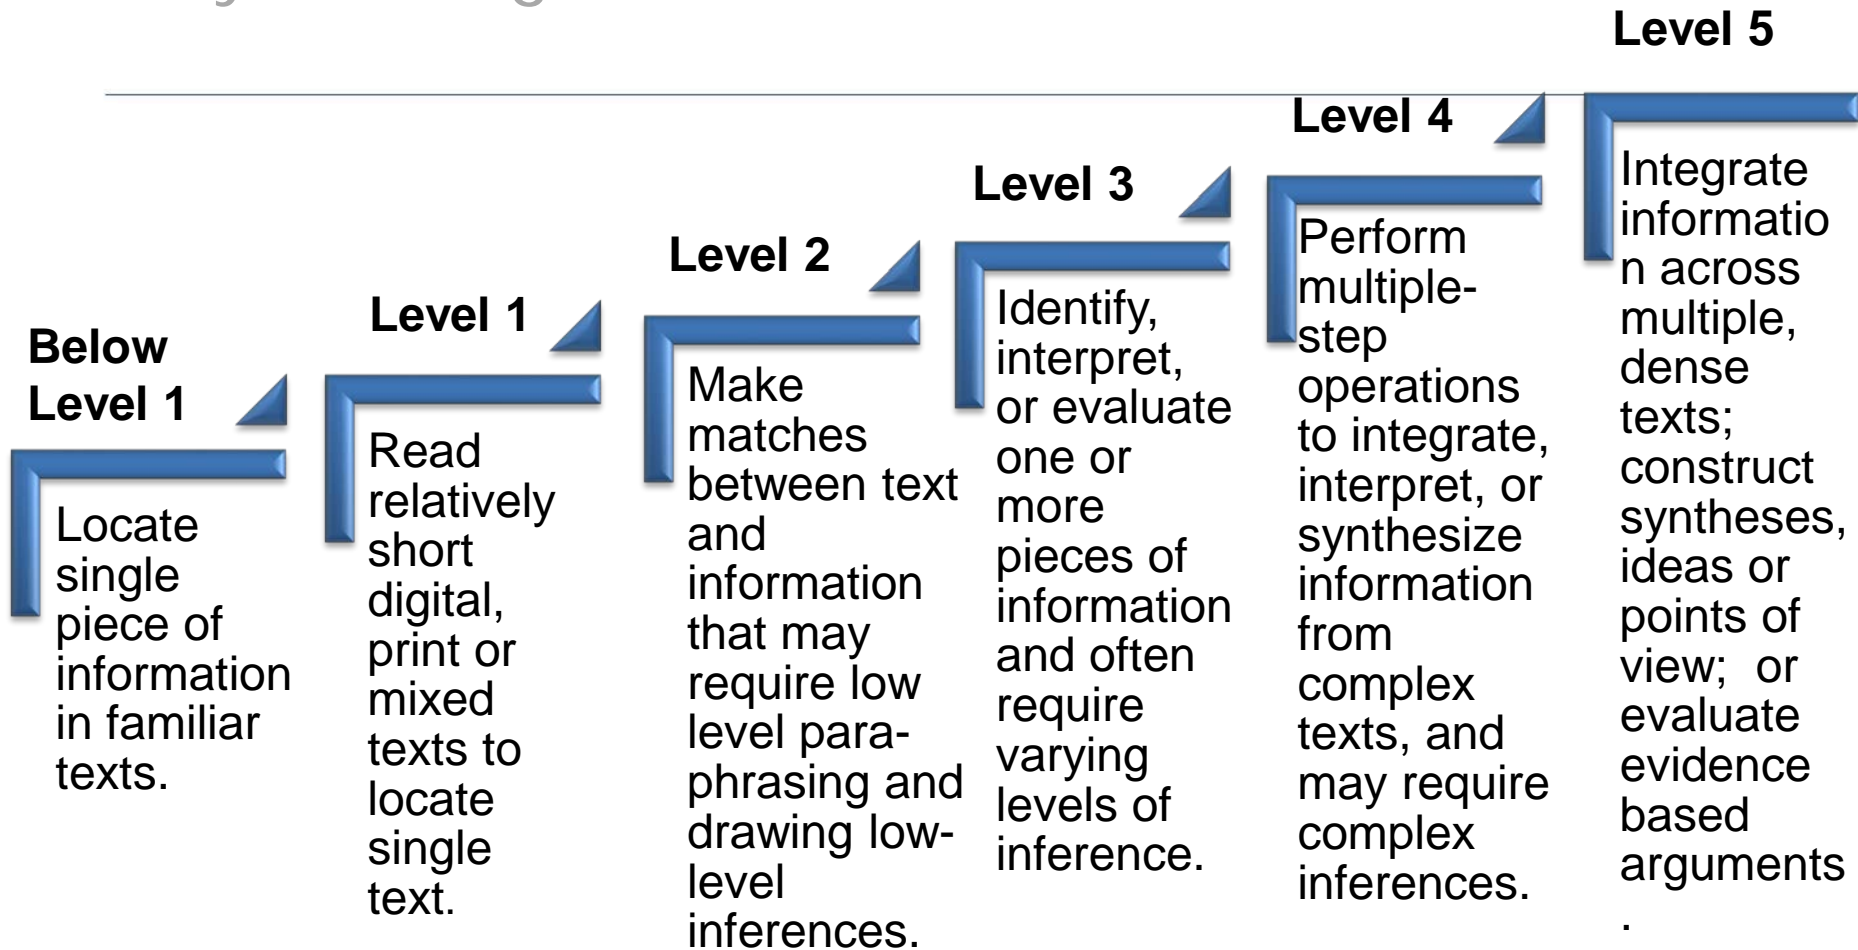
Below Level 1

Locate single piece of information in familiar texts.

Level 1

Read relatively short digital, print or mixed texts to locate single text.

Level 2

Make matches between text and information that may require low level paraphrasing and drawing low-level inferences.

Level 3

Identify, interpret, or evaluate one or more pieces of information and often require varying levels of inference.

Level 4

Perform multiple-step operations to integrate, interpret, or synthesize information from complex texts, and may require complex inferences.

Level 5

Integrate information across multiple, dense texts; construct syntheses, ideas or points of view; or evaluate evidence based arguments.